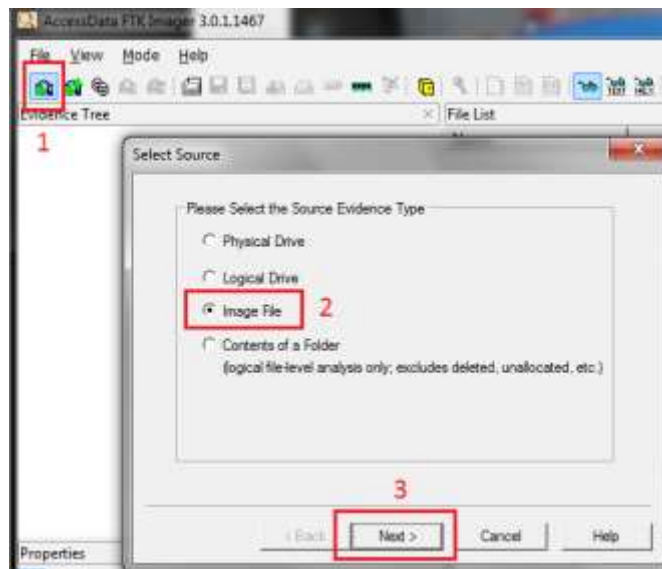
AccessData FTK Imager 3.0.1.1467

File View Mode Help

Evidence Tree

File List

1

Select Source

Please Select the Source Evidence Type

Physical Drive

Logical Drive

Image File

2

Contents of a Folder
(logical file-level analysis only; excludes deleted, unallocated, etc.)

3

< Back

Next >

Cancel

Help

Properties